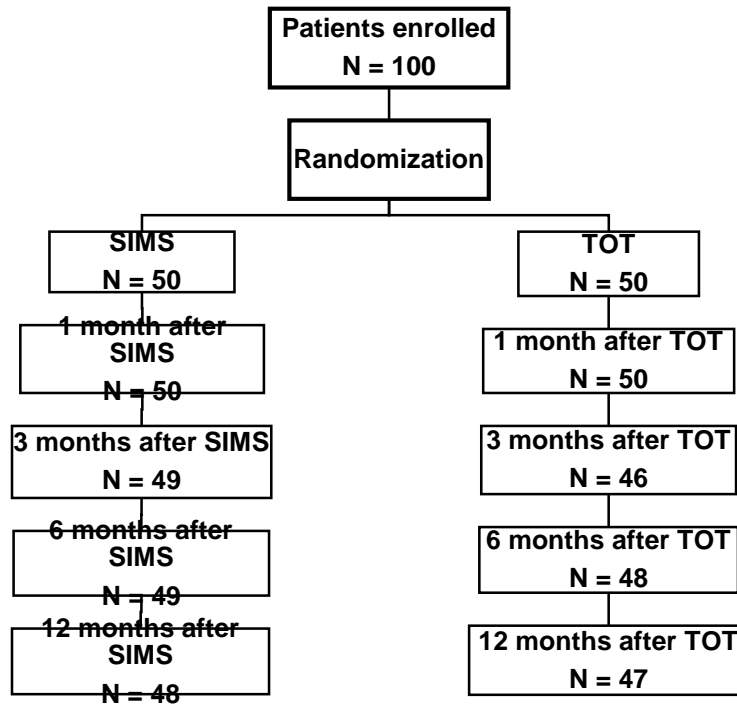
Patients enrolled
N = 100

Randomization

SIMS
N = 50

1 month after SIMS
N = 50

3 months after SIMS
N = 49

6 months after SIMS
N = 49

12 months after SIMS
N = 48

TOT
N = 50

1 month after TOT
N = 50

3 months after TOT
N = 46

6 months after TOT
N = 48

12 months after TOT
N = 47